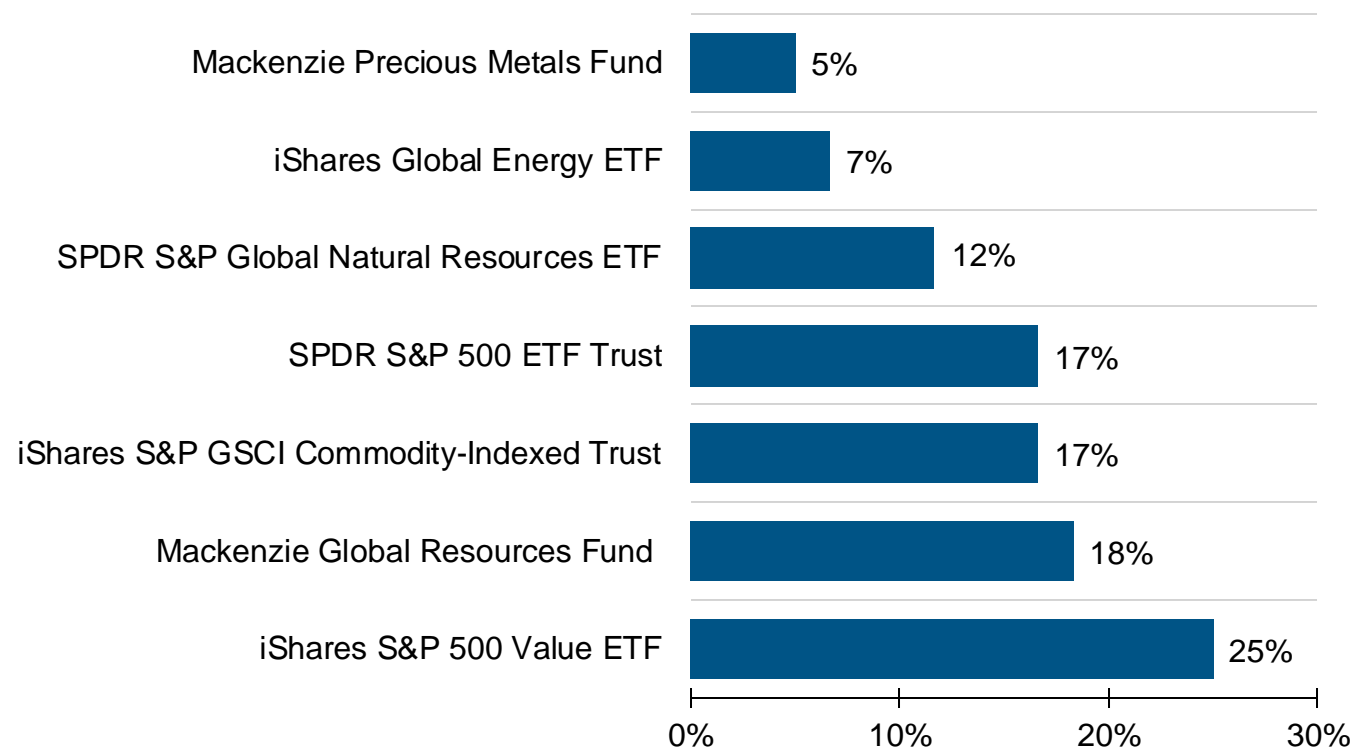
| Fund | Value |
|---|---|
| Mackenzie Precious Metals Fund | 5% |
| iShares Global Energy ETF | 7% |
| SPDR S&P Global Natural Resources ETF | 12% |
| SPDR S&P 500 ETF Trust | 17% |
| iShares S&P GSCI Commodity-Indexed Trust | 17% |
| Mackenzie Global Resources Fund | 18% |
| iShares S&P 500 Value ETF | 25% |

0% 10% 20% 30%